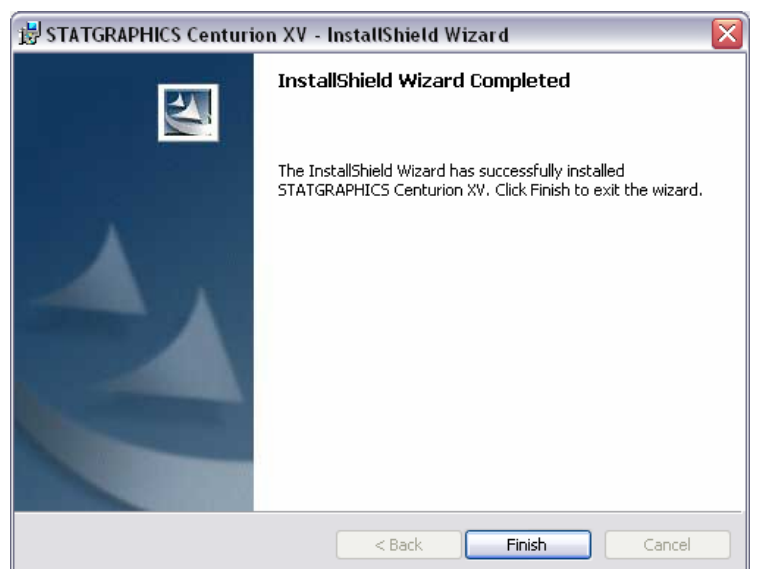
STATGRAPHICS Centurion XV - InstallShield Wizard

InstallShield Wizard Completed

The InstallShield Wizard has successfully installed STATGRAPHICS Centurion XV. Click Finish to exit the wizard.

< Back
Finish
Cancel